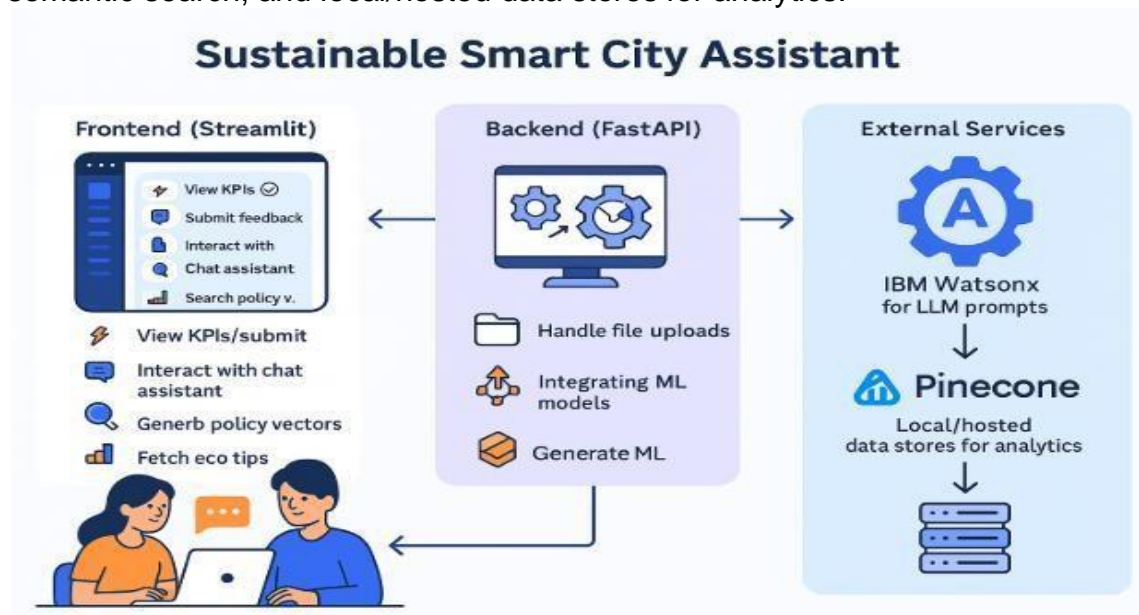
semantic search, and local/hosted data stores for analytics.

Sustainable Smart City Assistant

Frontend (Streamlit)

View KPIs

Submit feedback

Interact with

Chat assistant

Search policy v.

View KPIs/submit

Interact with chat assistant

Generb policy vectors

Fetch eco tips

Backend (FastAPI)

Handle file uploads

Integrating ML models

Generate ML

External Services

A

IBM Watsonx for LLM prompts

Pinecone

Local/hosted data stores for analytics